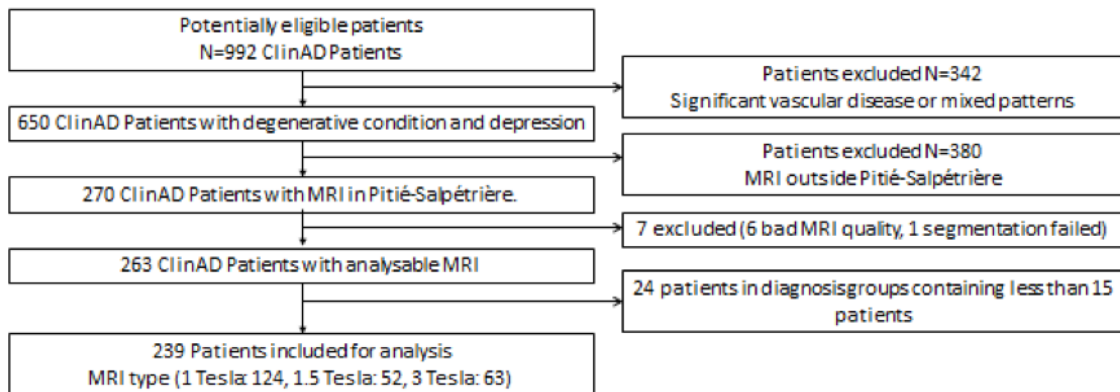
Potentially eligible patients
N=992 ClinAD Patients

Patients excluded N=342
Significant vascular disease or mixed patterns

650 ClinAD Patients with degenerative condition and depression

Patients excluded N=380
MRI outside Pitié-Salpêtrière

270 ClinAD Patients with MRI in Pitié-Salpêtrière.

7 excluded (6 bad MRI quality, 1 segmentation failed)

263 ClinAD Patients with analysable MRI

24 patients in diagnosis groups containing less than 15 patients

239 Patients included for analysis
MRI type (1 Tesla: 124, 1.5 Tesla: 52, 3 Tesla: 63)